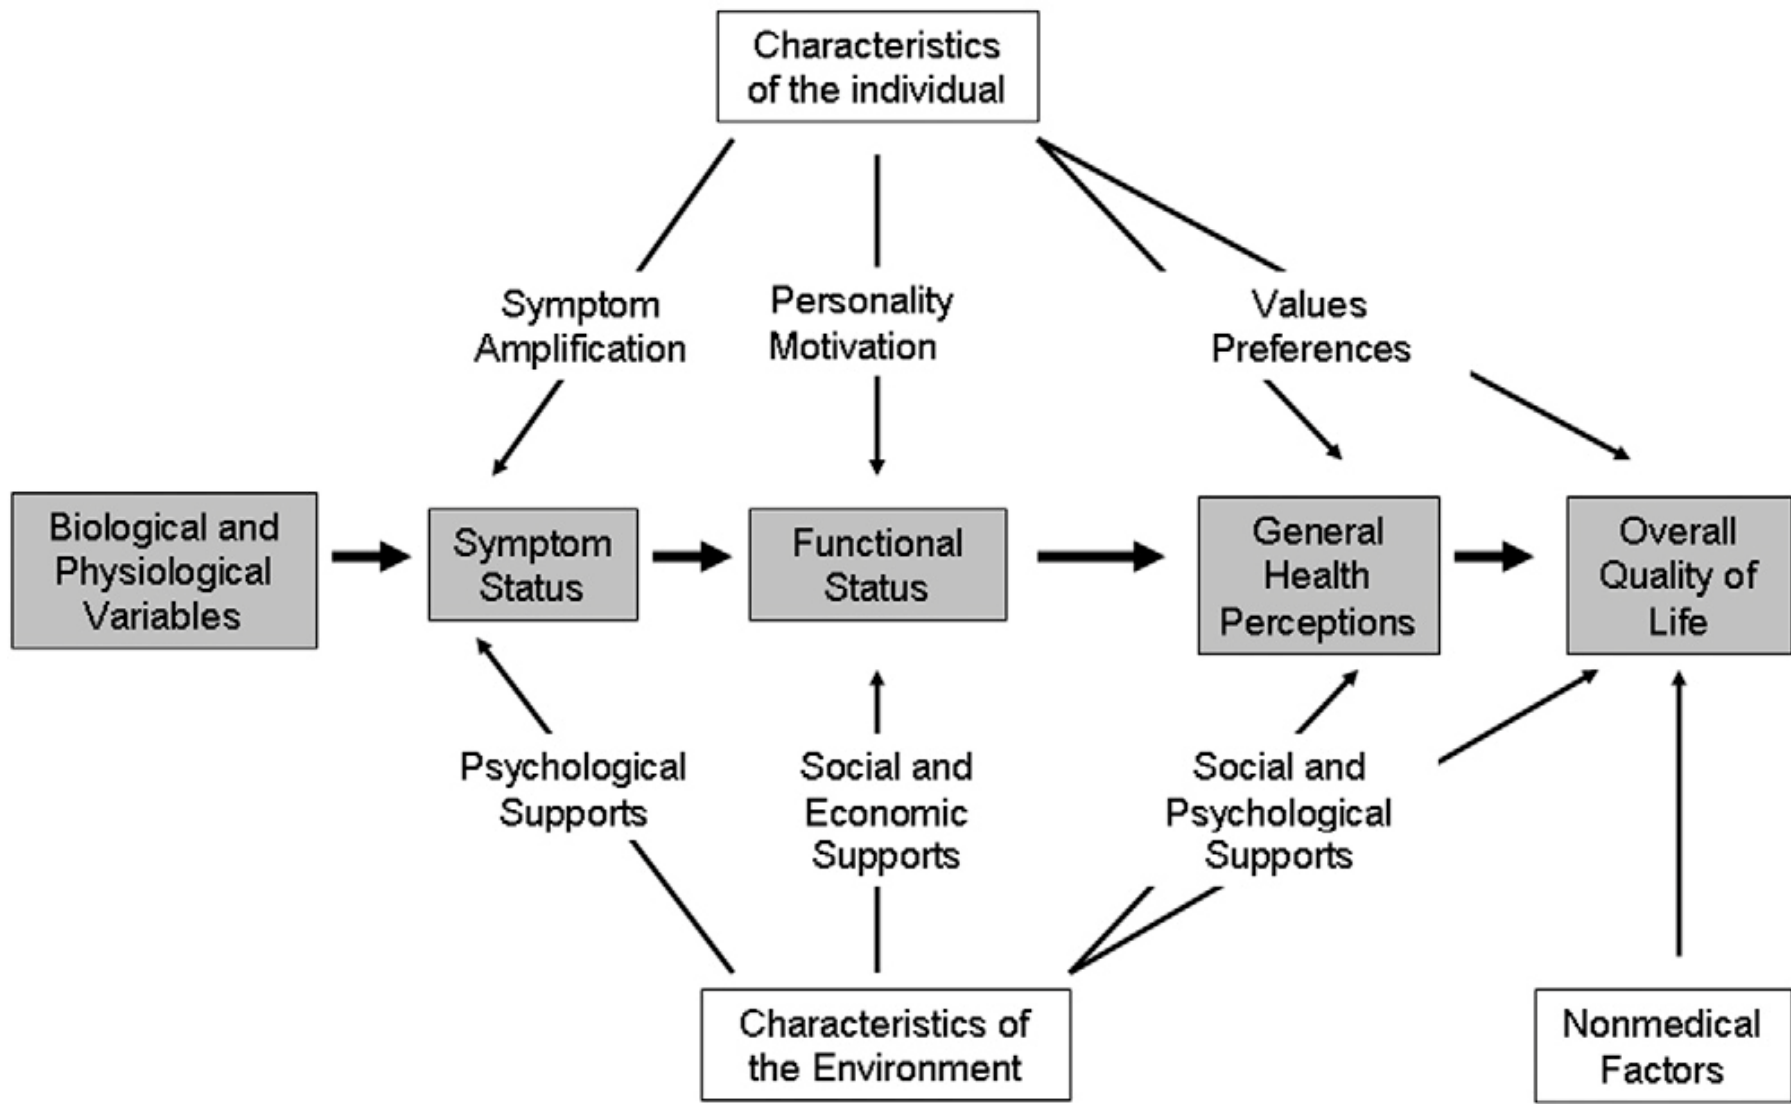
Characteristics of the individual

Symptom Amplification

Personality Motivation

Values Preferences

Biological and Physiological Variables

Symptom Status

Functional Status

General Health Perceptions

Overall Quality of Life

Psychological Supports

Social and Economic Supports

Social and Psychological Supports

Characteristics of the Environment

Nonmedical Factors